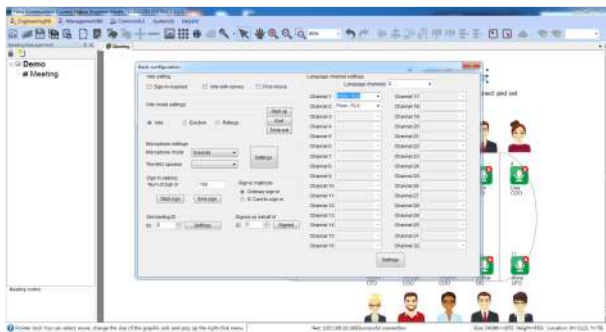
Demo
Meeting

Basic configuration

Vote setting
Sign-in required
Vote with names
First choice

Vote mode settings
Start up
Vote
Election
Ratings
End
Stop vot

Microphone settings
Microphone mode
Settings

Sign-in options
Sign-in methods
Ordinary sign-in
IC Card to sign in

Settings
Signed

Language channel settings
Language channels

Channel 1
Channel 2
Channel 3
Channel 4
Channel 5
Channel 6
Channel 7
Channel 8
Channel 9
Channel 10
Channel 11
Channel 12
Channel 13
Channel 14
Channel 15
Channel 16
Channel 17
Channel 18
Channel 19
Channel 20
Channel 21
Channel 22
Channel 23
Channel 24
Channel 25
Channel 26
Channel 27
Channel 28
Channel 29
Channel 30
Channel 31
Channel 32

Settings

rect and set

CTO
CFO

Meeting control
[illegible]